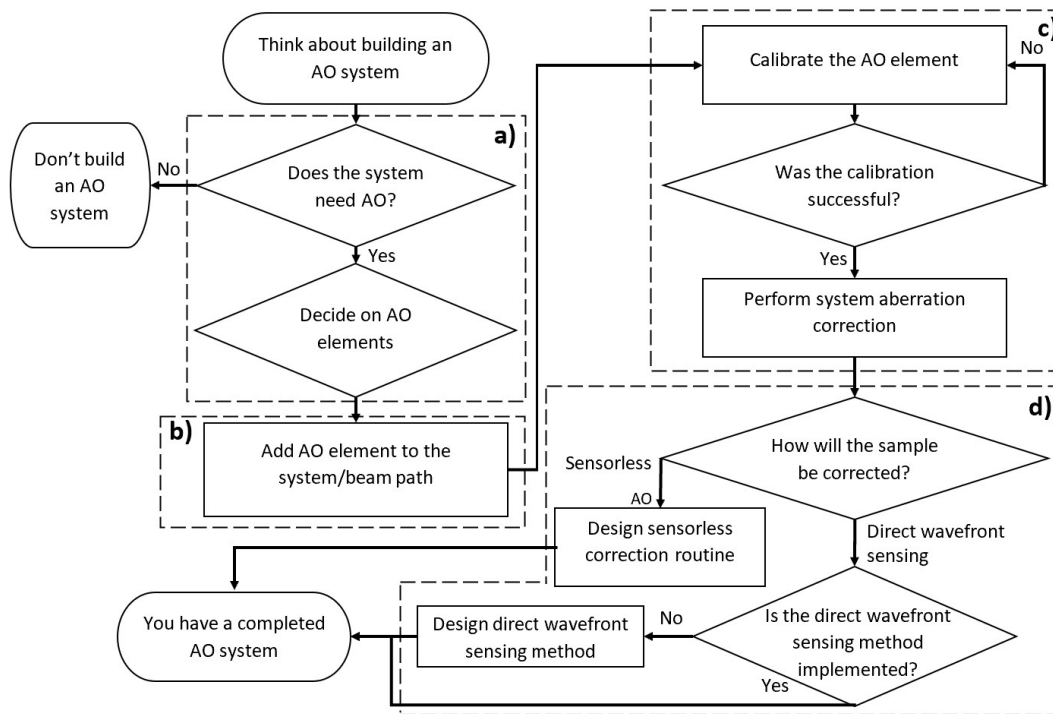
Think about building an AO system

a)

Does the system need AO?

No

Don't build an AO system

Yes

Decide on AO elements

b)

Add AO element to the system/beam path

c)

Calibrate the AO element

No

Was the calibration successful?

Yes

Perform system aberration correction

d)

How will the sample be corrected?

Sensorless AO

Design sensorless correction routine

Direct wavefront sensing

Is the direct wavefront sensing method implemented?

No

Design direct wavefront sensing method

Yes

You have a completed AO system